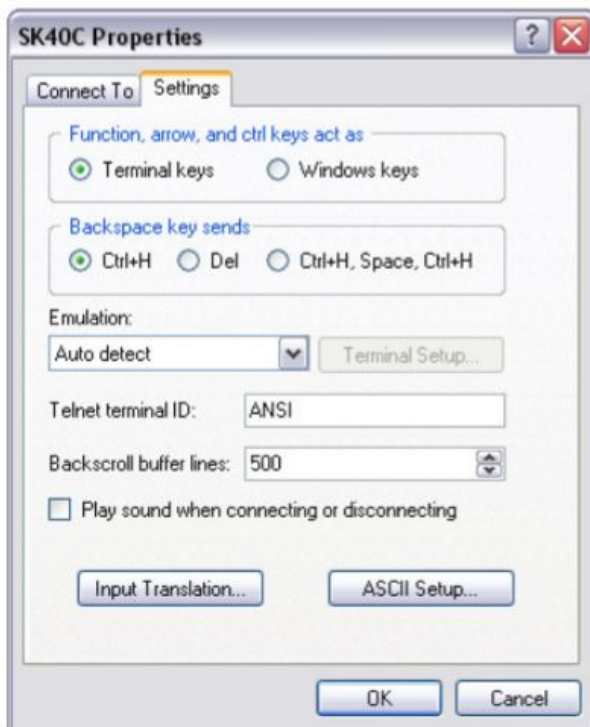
SK40C Properties

?

Connect To Settings

Function, arrow, and ctrl keys act as

Terminal keys Windows keys

Backspace key sends

Ctrl+H Del Ctrl+H, Space, Ctrl+H

Emulation:

Auto detect

Terminal Setup...

Telnet terminal ID: ANSI

Backscroll buffer lines: 500

Play sound when connecting or disconnecting

Input Translation...

ASCII Setup...

OK

Cancel